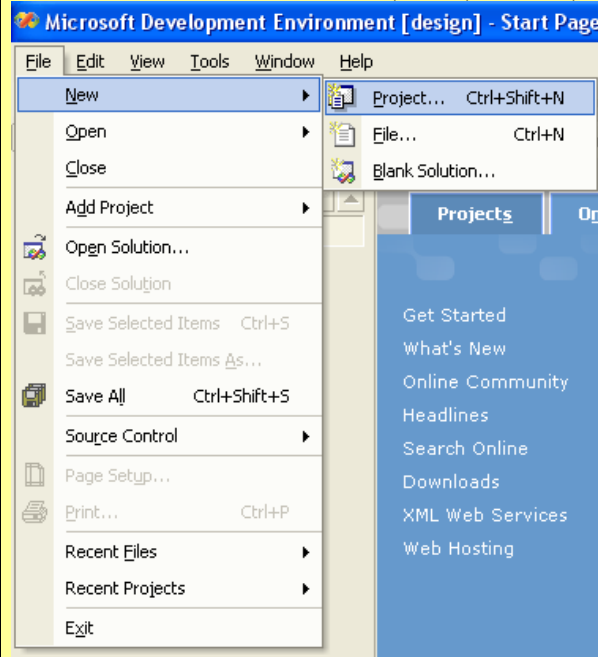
Microsoft Development Environment [design] - Start Page

File Edit View Tools Window Help

New
Open
Close
Add Project
Open Solution...
Close Solution
Save Selected Items Ctrl+S
Save Selected Items As...
Save All Ctrl+Shift+S
Source Control
Page Setup...
Print... Ctrl+P
Recent Files
Recent Projects
Exit

Project... Ctrl+Shift+N
File... Ctrl+N
Blank Solution...

Projects
On

Get Started
What's New
Online Community
Headlines
Search Online
Downloads
XML Web Services
Web Hosting